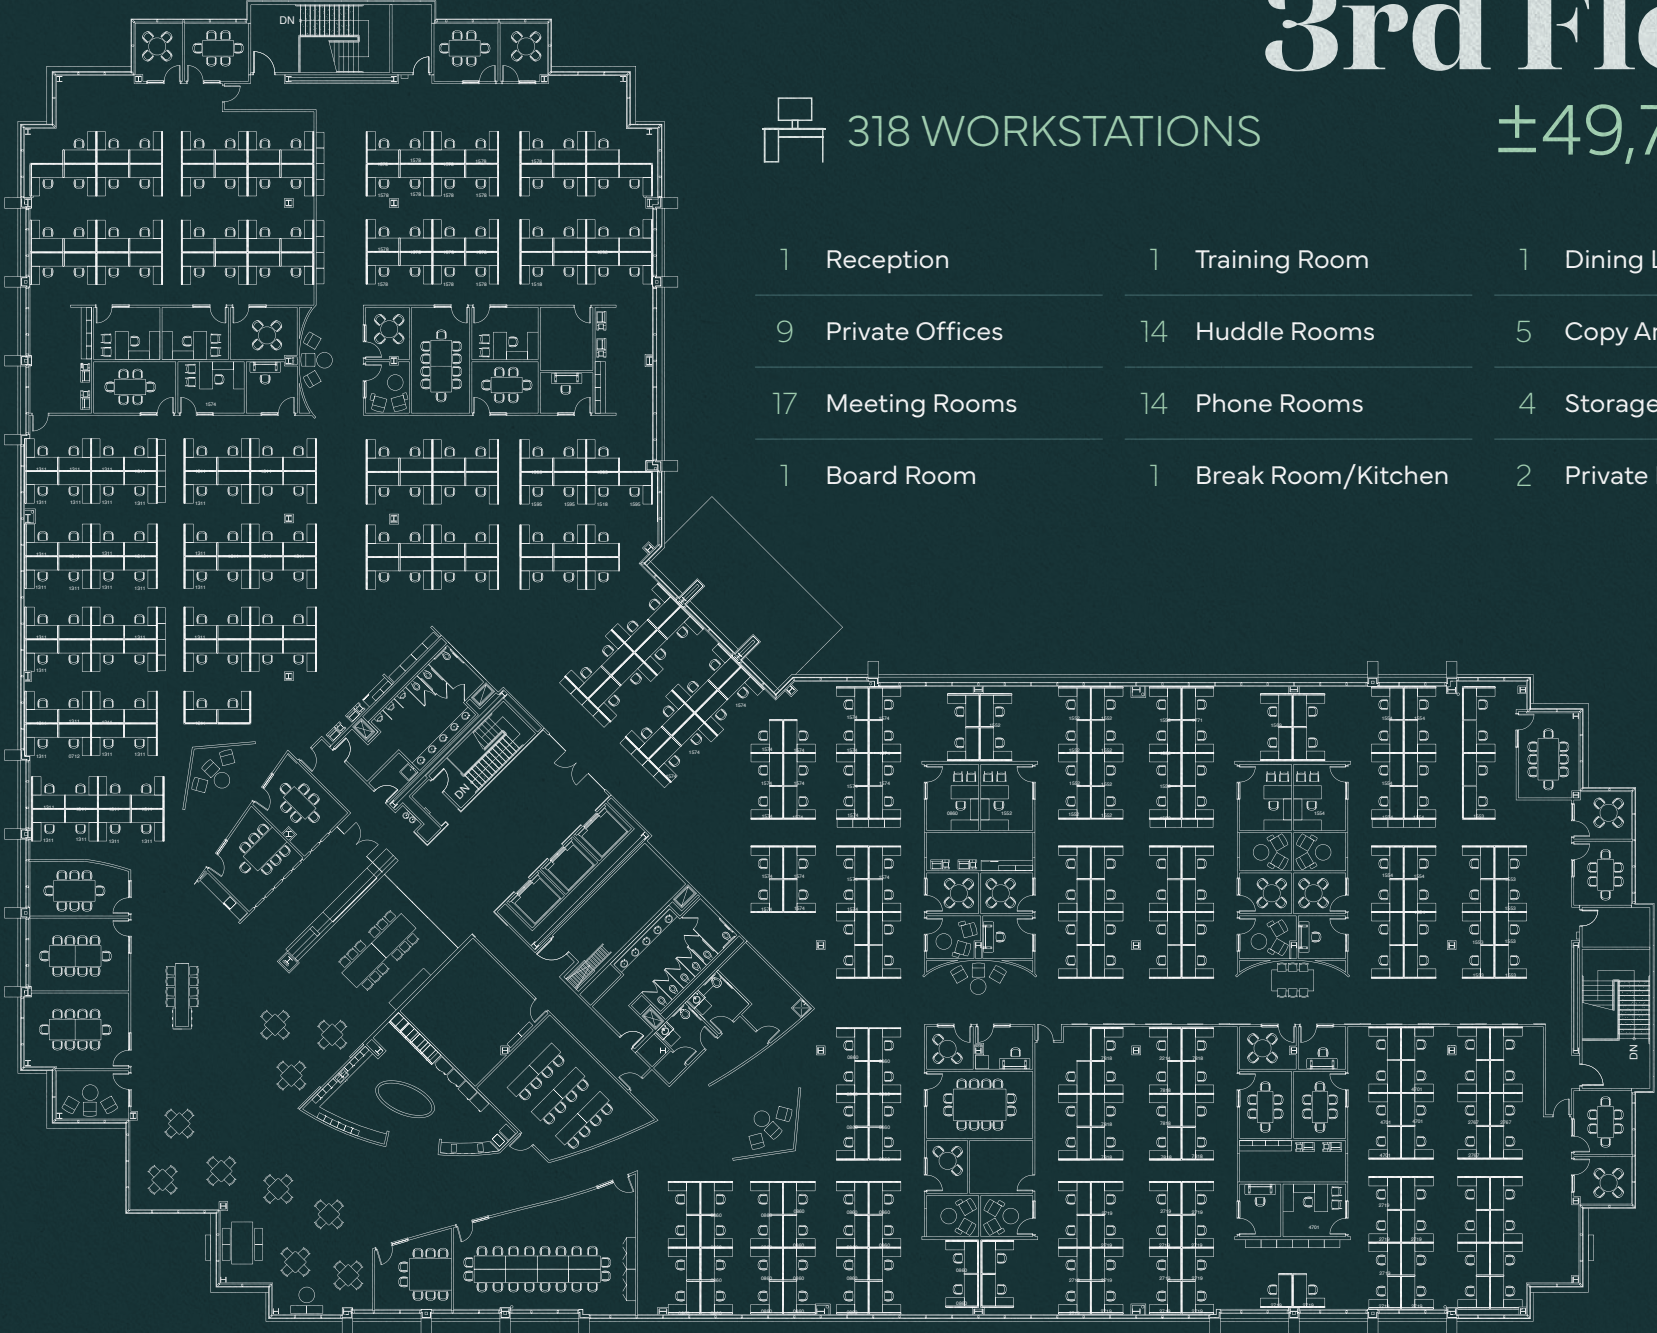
3rd Fl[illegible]

318 WORKSTATIONS

±49,7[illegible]

1 Reception
9 Private Offices
17 Meeting Rooms
1 Board Room

1 Training Room
14 Huddle Rooms
14 Phone Rooms
1 Break Room/Kitchen

1 Dining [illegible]
5 Copy Ar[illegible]
4 Storage
2 Private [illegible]

DN
DN
DN